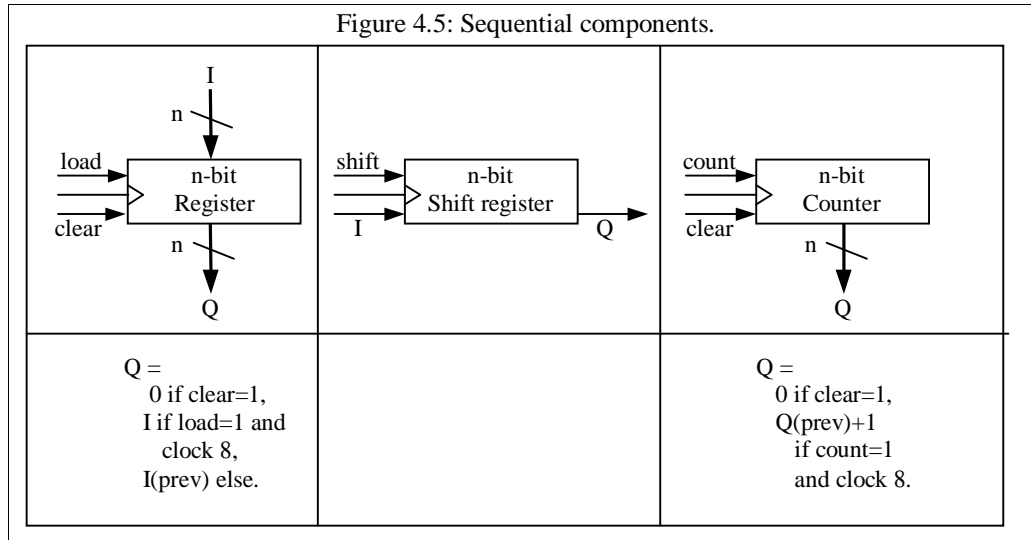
Figure 4.5: Sequential components.

| I n load clear n-bit Register n Q | shift I n-bit Shift register Q | count clear n-bit Counter n Q |
|---|---|---|
| Q = 0 if clear=1, I if load=1 and clock 8, I(prev) else. | | Q = 0 if clear=1, Q(prev)+1 if count=1 and clock 8. |